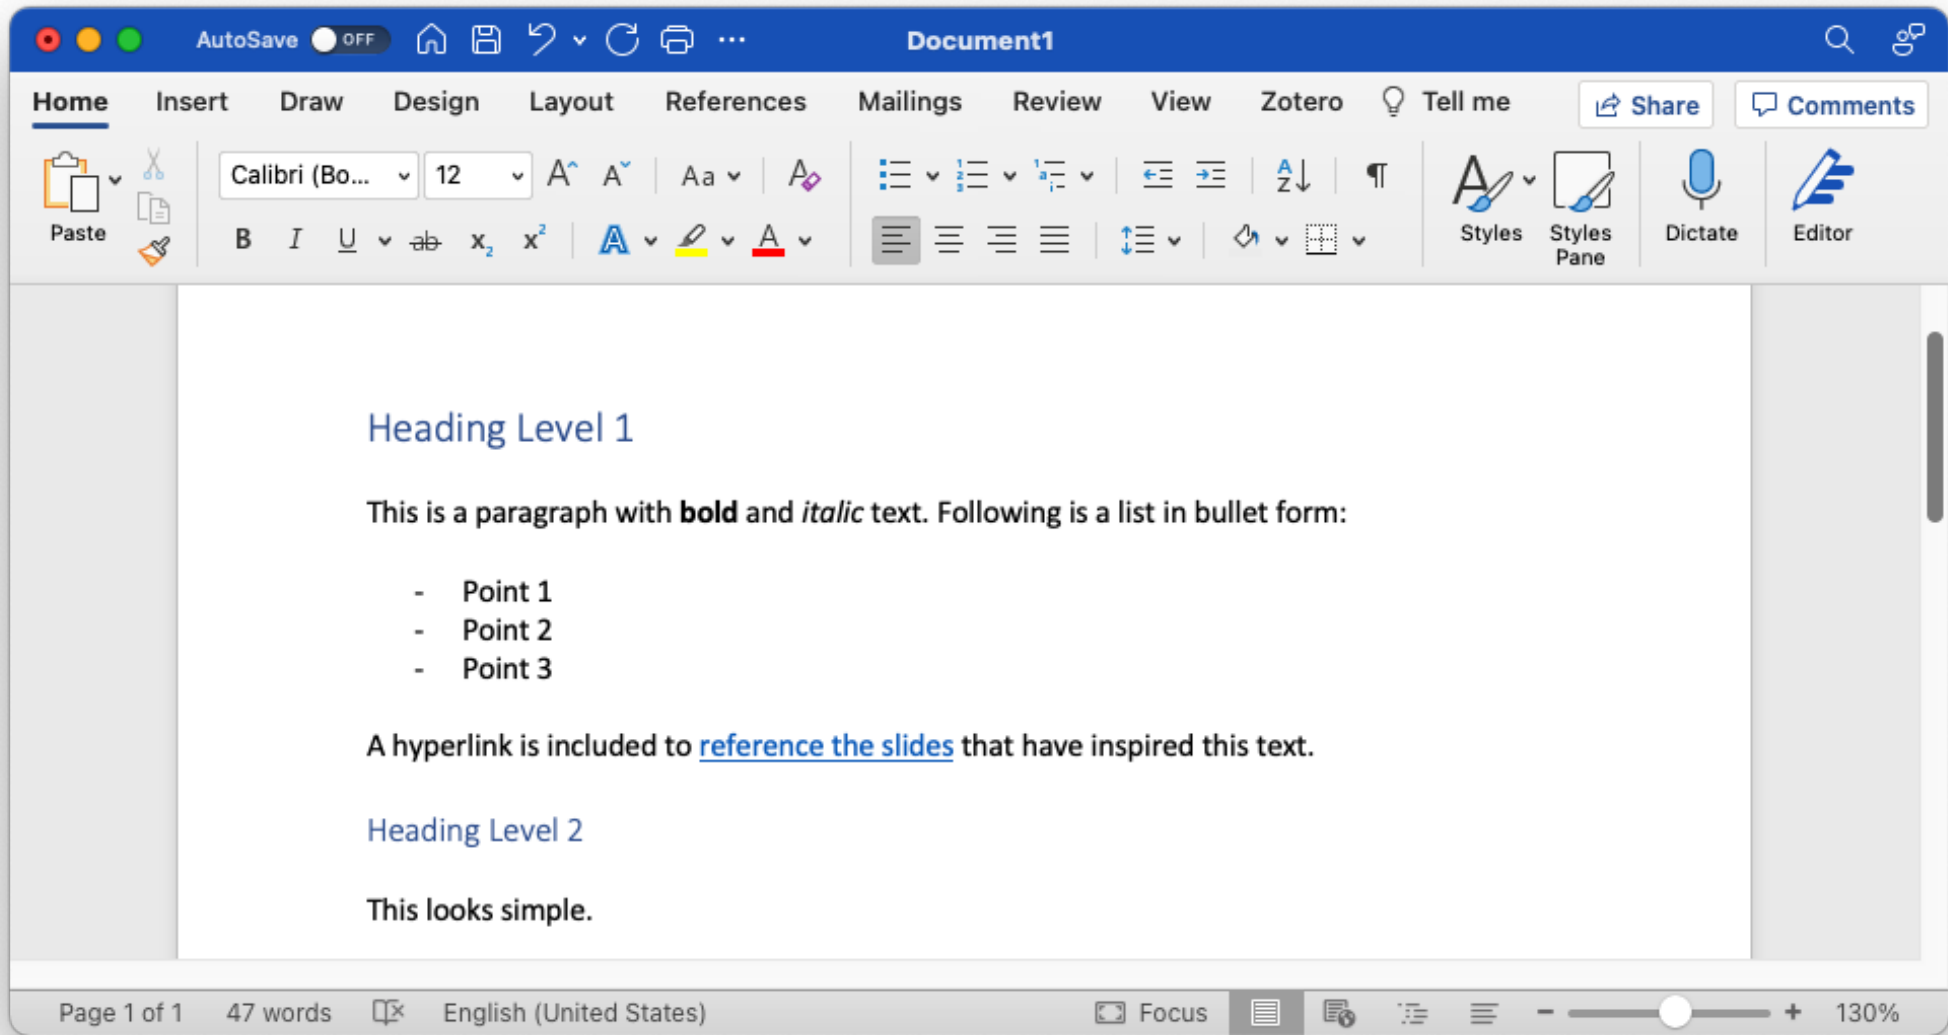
AutoSave OFF Document1

Home Insert Draw Design Layout References Mailings Review View Zotero Tell me Share Comments

Paste Calibri (Bo... 12 Aa B I U ab $x_2$ $x^2$ A A Styles Styles Pane Dictate Editor

Heading Level 1

This is a paragraph with **bold** and *italic* text. Following is a list in bullet form:

- Point 1
- Point 2
- Point 3

A hyperlink is included to reference the slides that have inspired this text.

Heading Level 2

This looks simple.

Page 1 of 1 47 words English (United States) Focus 130%